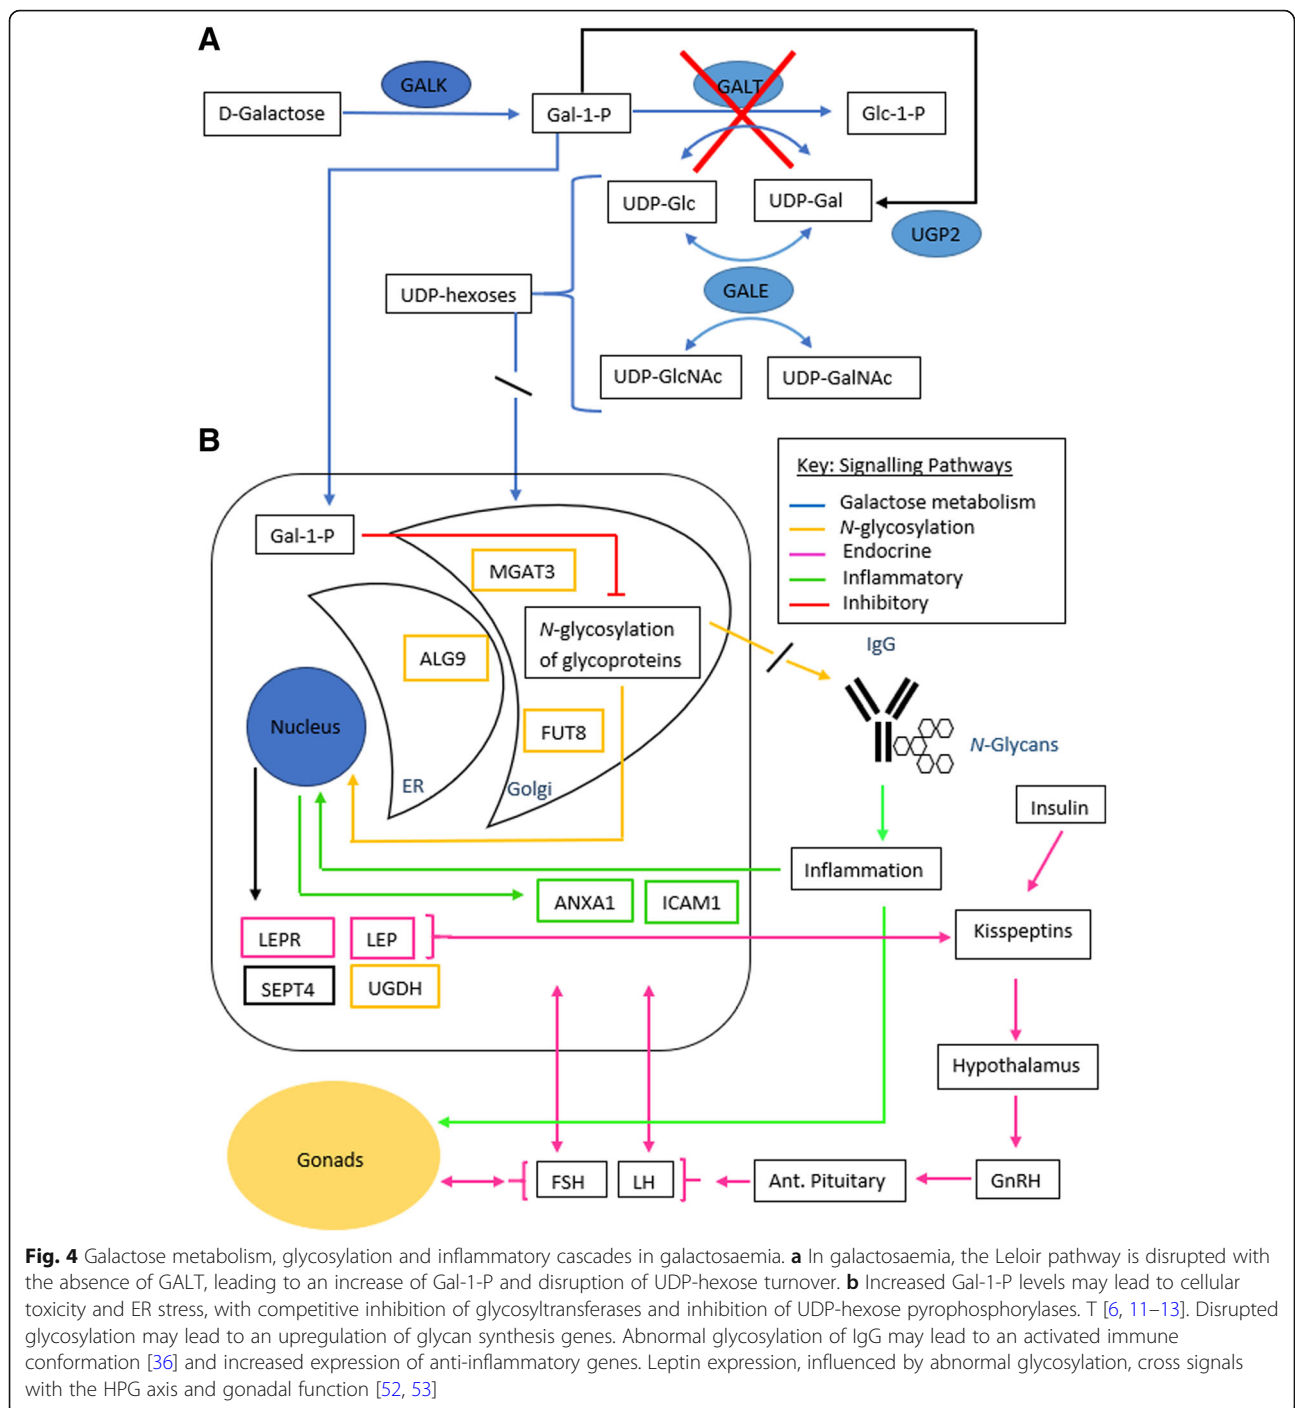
A

D-Galactose

GALK

Gal-1-P

GALT

Glc-1-P

UDP-Glc

UDP-Gal

UGP2

UDP-hexoses

GALE

UDP-GlcNAc

UDP-GalNAc

B

Key: Signalling Pathways
Galactose metabolism
N-glycosylation
Endocrine
Inflammatory
Inhibitory

Gal-1-P

MGAT3

ALG9

N-glycosylation of glycoproteins

IgG

Nucleus

FUT8

N-Glycans

ER

Golgi

Insulin

Inflammation

ANXA1

ICAM1

LEPR

LEP

Kisspeptins

SEPT4

UGDH

Hypothalamus

Gonads

FSH

LH

Ant. Pituitary

GnRH

Fig. 4 Galactose metabolism, glycosylation and inflammatory cascades in galactosaemia. a In galactosaemia, the Leloir pathway is disrupted with the absence of GALT, leading to an increase of Gal-1-P and disruption of UDP-hexose turnover. b Increased Gal-1-P levels may lead to cellular toxicity and ER stress, with competitive inhibition of glycosyltransferases and inhibition of UDP-hexose pyrophosphorylases. T [6, 11–13]. Disrupted glycosylation may lead to an upregulation of glycan synthesis genes. Abnormal glycosylation of IgG may lead to an activated immune conformation [36] and increased expression of anti-inflammatory genes. Leptin expression, influenced by abnormal glycosylation, cross signals with the HPG axis and gonadal function [52, 53]